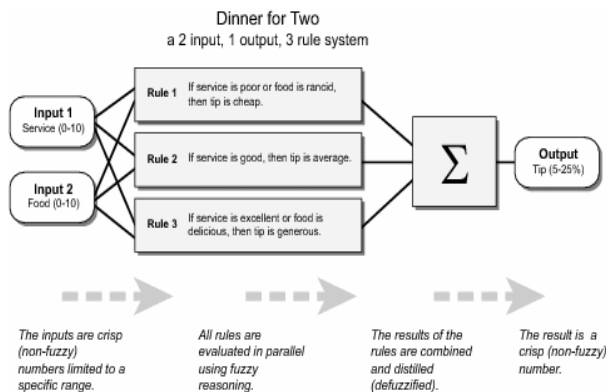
Dinner for Two
a 2 input, 1 output, 3 rule system

Input 1
Service (0-10)

Input 2
Food (0-10)

Rule 1 If service is poor or food is rancid, then tip is cheap.

Rule 2 If service is good, then tip is average.

Rule 3 If service is excellent or food is delicious, then tip is generous.

$\Sigma$

Output
Tip (5-25%)

The inputs are crisp (non-fuzzy) numbers limited to a specific range.

All rules are evaluated in parallel using fuzzy reasoning.

The results of the rules are combined and distilled (defuzzified).

The result is a crisp (non-fuzzy) number.